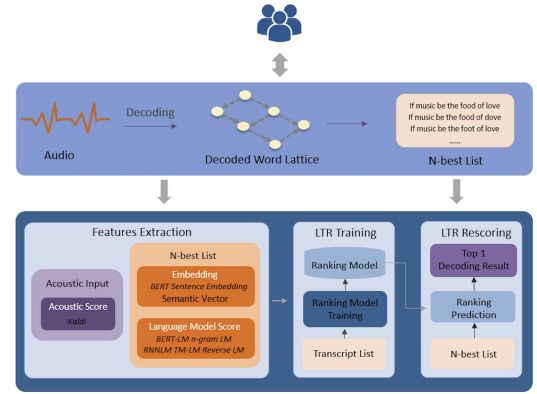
Audio

Decoding

Decoded Word Lattice

If music be the food of love
If music be the food of dove
If music be the foot of love
......

N-best List

Features Extraction

Acoustic Input

Acoustic Score
Kaldi

N-best List

Embedding
BERT Sentence Embedding
Semantic Vector

Language Model Score
BERT-LM n-gram LM
RNNLM TM-LM Reverse LM

LTR Training

Ranking Model

Ranking Model Training

Transcript List

LTR Rescoring

Top 1 Decoding Result

Ranking Prediction

N-best List